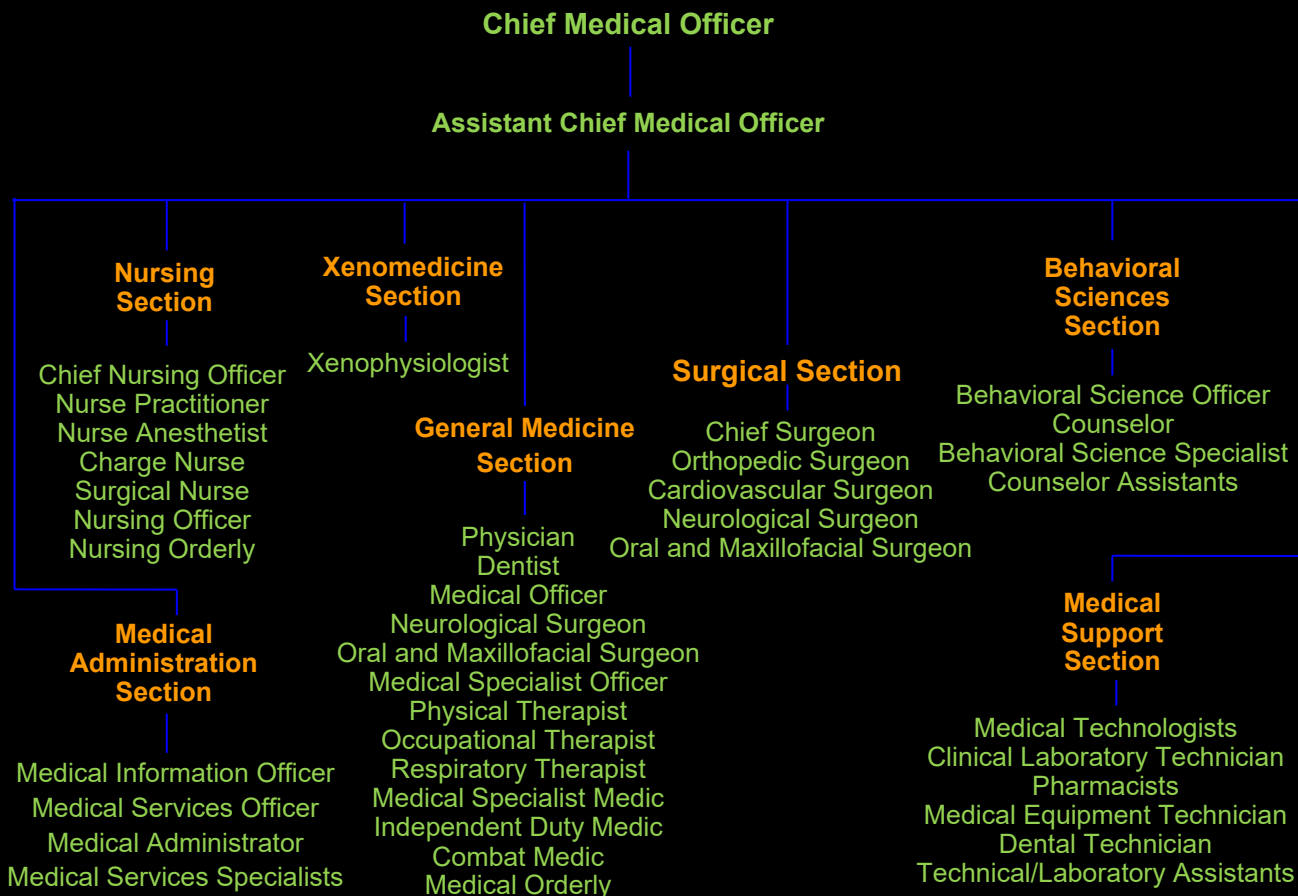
Chief Medical Officer

Assistant Chief Medical Officer

Nursing Section

Chief Nursing Officer
Nurse Practitioner
Nurse Anesthetist
Charge Nurse
Surgical Nurse
Nursing Officer
Nursing Orderly

Xenomedicine Section

Xenophysiologist

General Medicine Section

Physician
Dentist
Medical Officer
Neurological Surgeon
Oral and Maxillofacial Surgeon
Medical Specialist Officer
Physical Therapist
Occupational Therapist
Respiratory Therapist
Medical Specialist Medic
Independent Duty Medic
Combat Medic
Medical Orderly

Surgical Section

Chief Surgeon
Orthopedic Surgeon
Cardiovascular Surgeon
Neurological Surgeon
Oral and Maxillofacial Surgeon

Behavioral Sciences Section

Behavioral Science Officer
Counselor
Behavioral Science Specialist
Counselor Assistants

Medical Administration Section

Medical Information Officer
Medical Services Officer
Medical Administrator
Medical Services Specialists

Medical Support Section

Medical Technologists
Clinical Laboratory Technician
Pharmacists
Medical Equipment Technician
Dental Technician
Technical/Laboratory Assistants